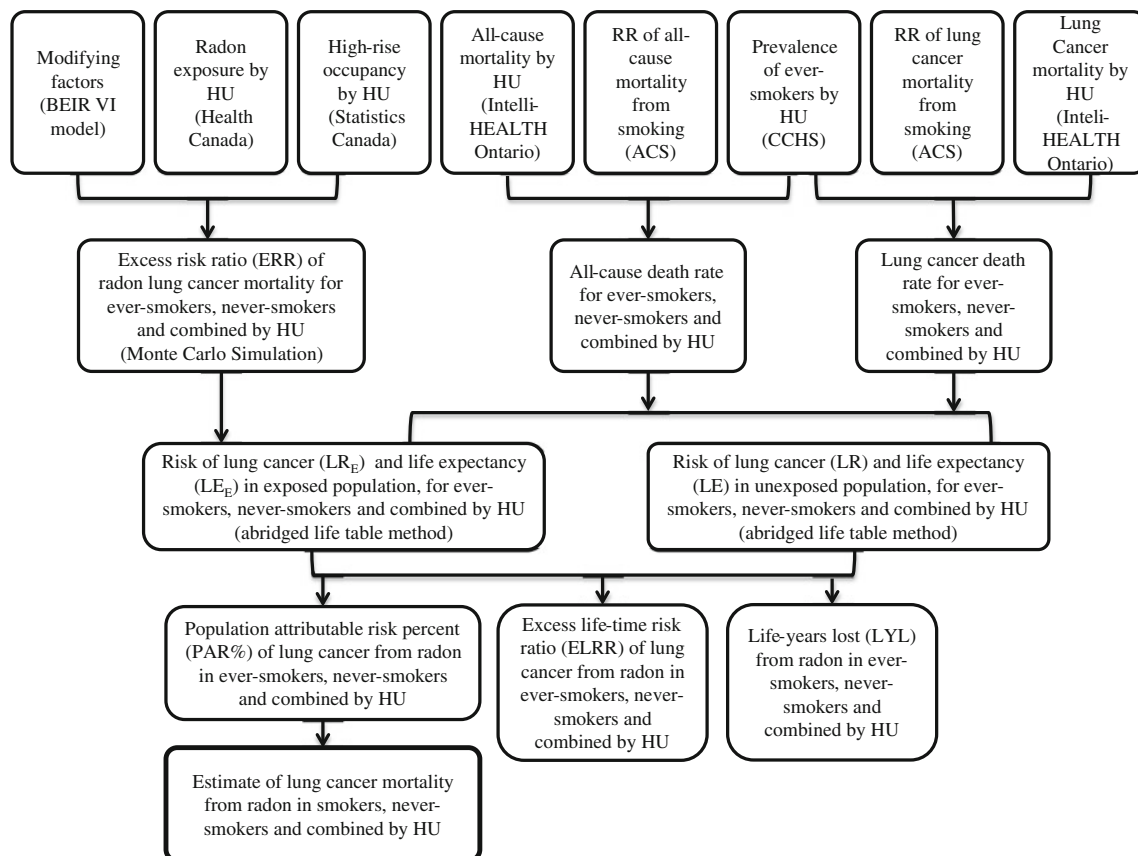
Modifying factors (BEIR VI model)

Radon exposure by HU (Health Canada)

High-rise occupancy by HU (Statistics Canada)

All-cause mortality by HU (Intelli-HEALTH Ontario)

RR of all-cause mortality from smoking (ACS)

Prevalence of ever-smokers by HU (CCHS)

RR of lung cancer mortality from smoking (ACS)

Lung Cancer mortality by HU (Inteli-HEALTH Ontario)

Excess risk ratio (ERR) of radon lung cancer mortality for ever-smokers, never-smokers and combined by HU (Monte Carlo Simulation)

All-cause death rate for ever-smokers, never-smokers and combined by HU

Lung cancer death rate for ever-smokers, never-smokers and combined by HU

Risk of lung cancer ($LR_E$) and life expectancy ($LE_E$) in exposed population, for ever-smokers, never-smokers and combined by HU (abridged life table method)

Risk of lung cancer (LR) and life expectancy (LE) in unexposed population, for ever-smokers, never-smokers and combined by HU (abridged life table method)

Population attributable risk percent (PAR%) of lung cancer from radon in ever-smokers, never-smokers and combined by HU

Excess life-time risk ratio (ELRR) of lung cancer from radon in ever-smokers, never-smokers and combined by HU

Life-years lost (LYL) from radon in ever-smokers, never-smokers and combined by HU

Estimate of lung cancer mortality from radon in smokers, never-smokers and combined by HU